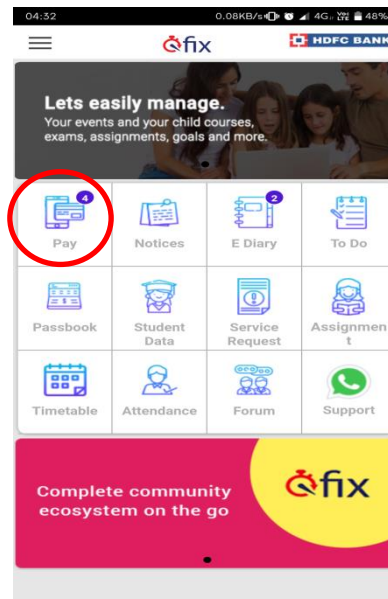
04:32 0.08KB/s 4G LTE 48%

fix HDFC BANK

Lets easily manage.
Your events and your child courses, exams, assignments, goals and more.

4
Pay

Notices

2
E Diary

To Do

Passbook

Student Data

Service Request

Assignment

Timetable

Attendance

Forum

Support

Complete community ecosystem on the go

fix